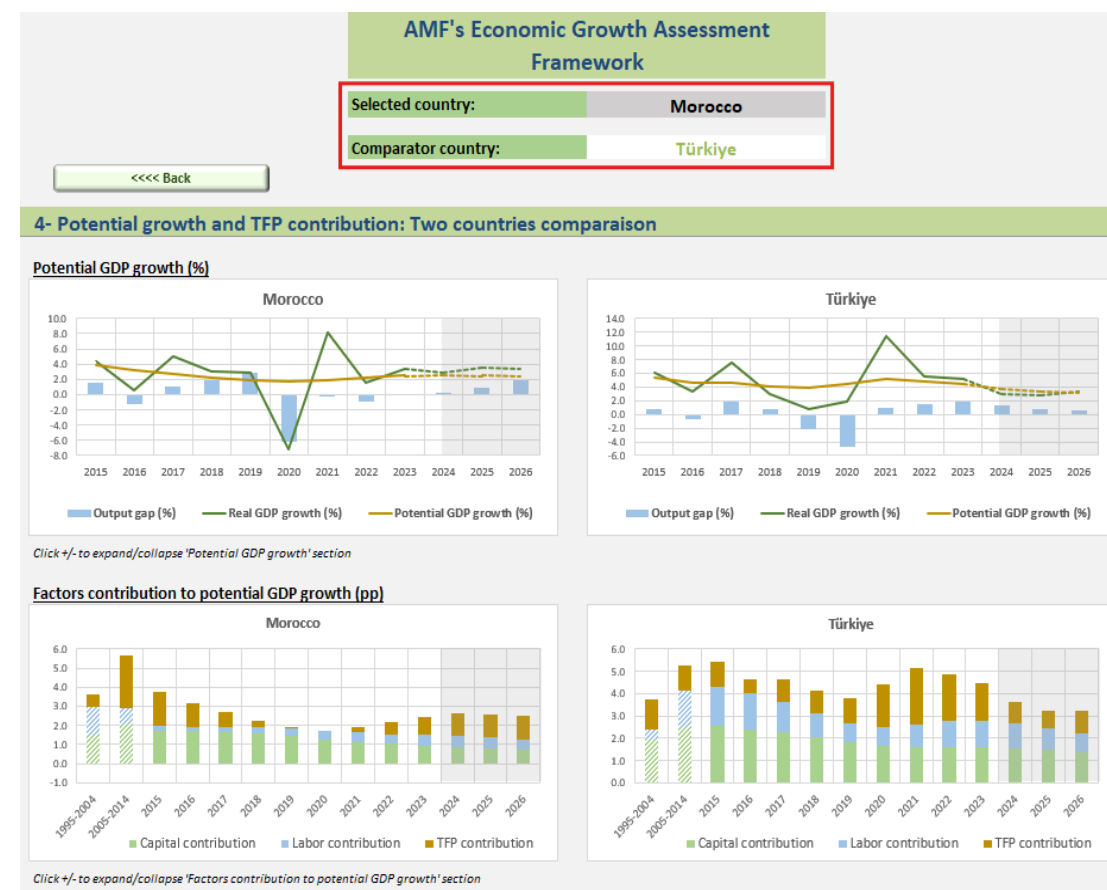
AMF's Economic Growth Assessment Framework

Selected country: Morocco

Comparator country: Türkiye

<<<< Back

4- Potential growth and TFP contribution: Two countries comparaison

Potential GDP growth (%)

Morocco

10.0
8.0
6.0
4.0
2.0
0.0
-2.0
-4.0
-6.0
-8.0

2015 2016 2017 2018 2019 2020 2021 2022 2023 2024 2025 2026

Output gap (%) Real GDP growth (%) Potential GDP growth (%)

Türkiye

14.0
12.0
10.0
8.0
6.0
4.0
2.0
0.0
-2.0
-4.0
-6.0

2015 2016 2017 2018 2019 2020 2021 2022 2023 2024 2025 2026

Output gap (%) Real GDP growth (%) Potential GDP growth (%)

Click +/- to expand/collapse 'Potential GDP growth' section

Factors contribution to potential GDP growth (pp)

Morocco

6.0
5.0
4.0
3.0
2.0
1.0
0.0

1995-2004 2005-2014 2015 2016 2017 2018 2019 2020 2021 2022 2023 2024 2025 2026

Capital contribution Labor contribution TFP contribution

Türkiye

6.0
5.0
4.0
3.0
2.0
1.0
0.0

1995-2004 2005-2014 2015 2016 2017 2018 2019 2020 2021 2022 2023 2024 2025 2026

Capital contribution Labor contribution TFP contribution

Click +/- to expand/collapse 'Factors contribution to potential GDP growth' section